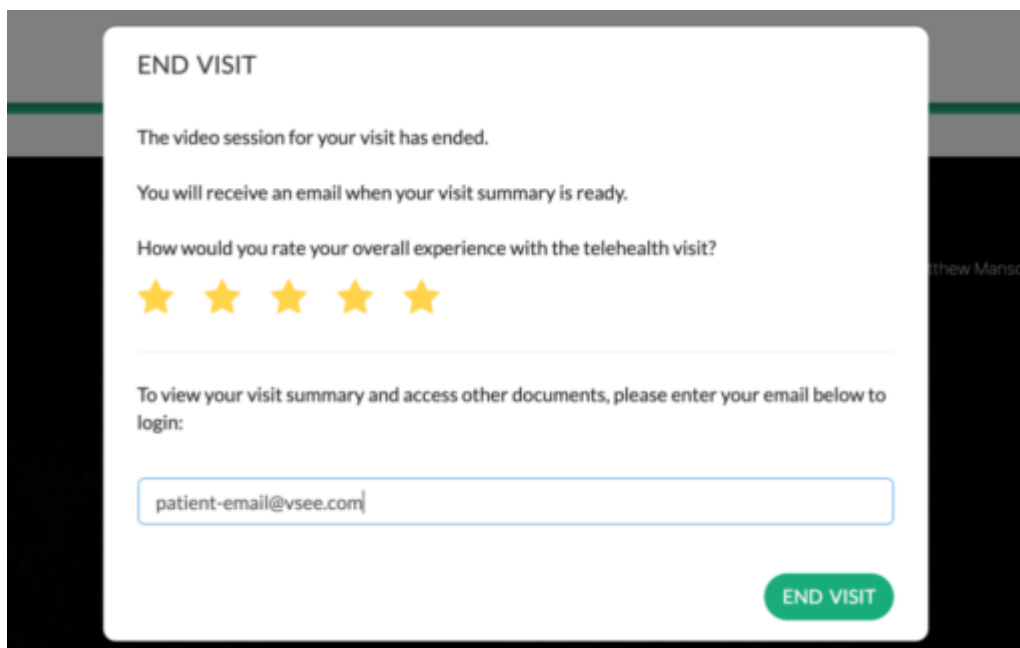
END VISIT

The video session for your visit has ended.

You will receive an email when your visit summary is ready.

How would you rate your overall experience with the telehealth visit?

tthew Manso

To view your visit summary and access other documents, please enter your email below to login:

patient-email@vsee.com

END VISIT